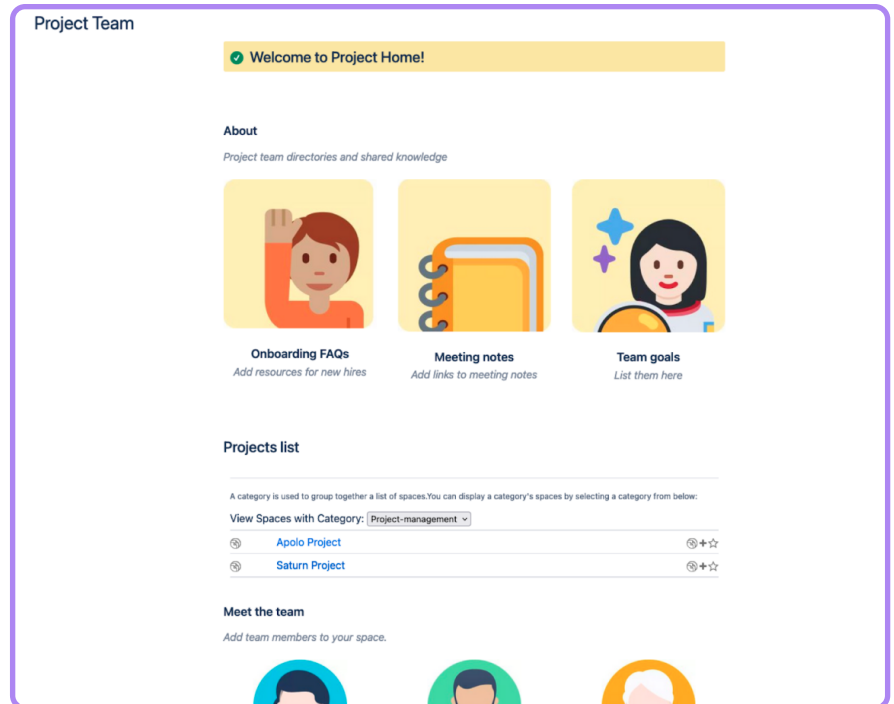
Project Team

Welcome to Project Home!

About

Project team directories and shared knowledge

Onboarding FAQs
Add resources for new hires

Meeting notes
Add links to meeting notes

Team goals
List them here

Projects list

A category is used to group together a list of spaces.You can display a category's spaces by selecting a category from below:

View Spaces with Category: Project-management

| Apolo Project |
|---|
| Saturn Project |

Meet the team

Add team members to your space.